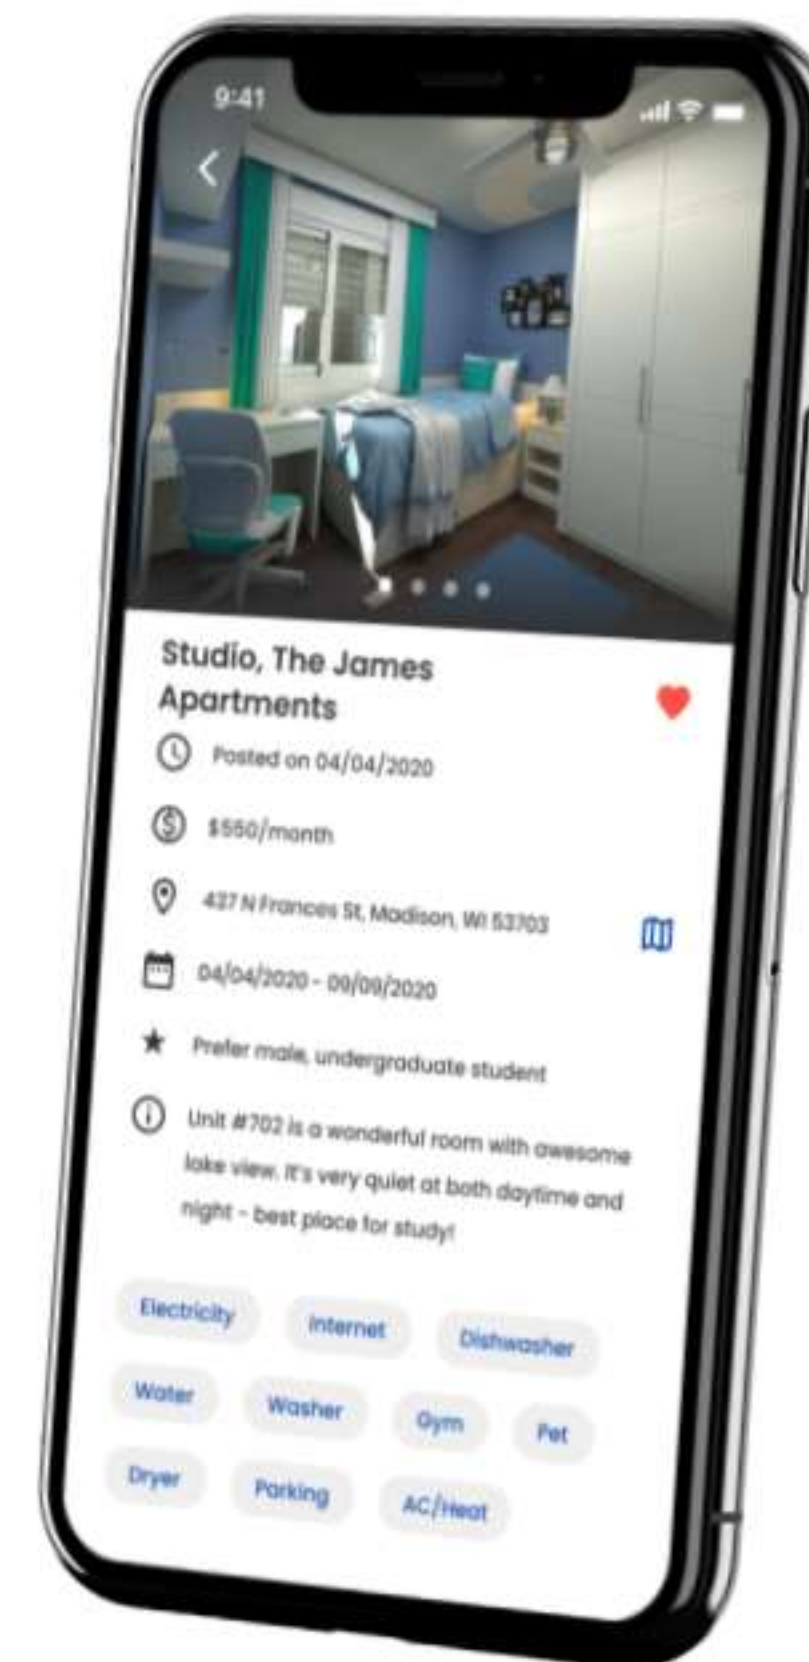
9:41

Studio, The James Apartments

Posted on 04/04/2020

$550/month

437 N Frances St, Madison, WI 53703

04/04/2020 - 09/09/2020

Prefer male, undergraduate student

Unit #702 is a wonderful room with awesome lake view. It's very quiet at both daytime and night - best place for study!

Electricity
Internet
Dishwasher
Water
Washer
Gym
Pet
Dryer
Parking
AC/Heat